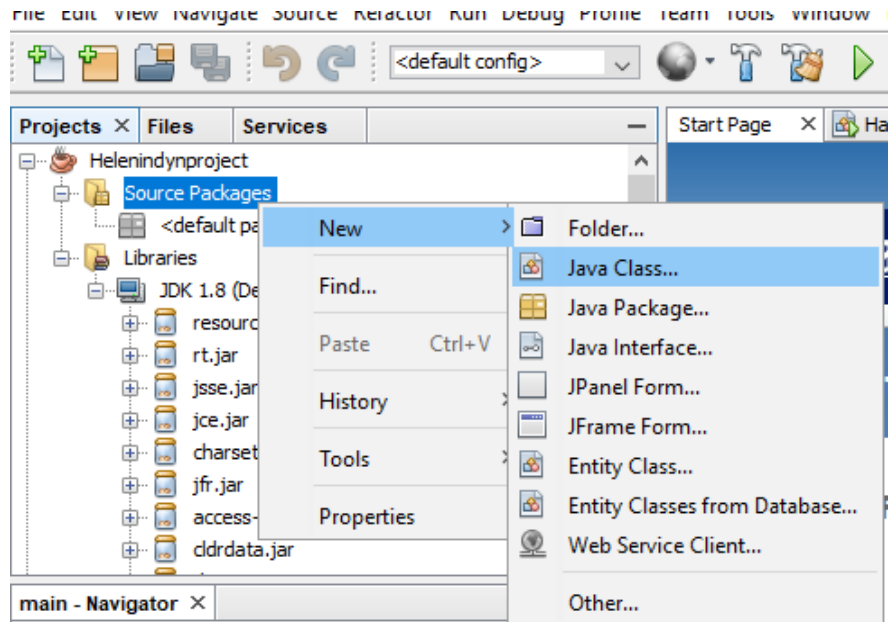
File Edit View Navigate Source Refactor Run Debug Profile Team Tools Window

<default config>

Projects × Files Services

Start Page × Ha

Helenindynproject
Source Packages
<default pa
Libraries
JDK 1.8 (De
resourc
rt.jar
jsse.jar
jce.jar
charset
jfr.jar
access-
cldrdata.jar

New
Find...
Paste Ctrl+V
History
Tools
Properties

Folder...
Java Class...
Java Package...
Java Interface...
JPanel Form...
JFrame Form...
Entity Class...
Entity Classes from Database...
Web Service Client...
Other...

main - Navigator ×